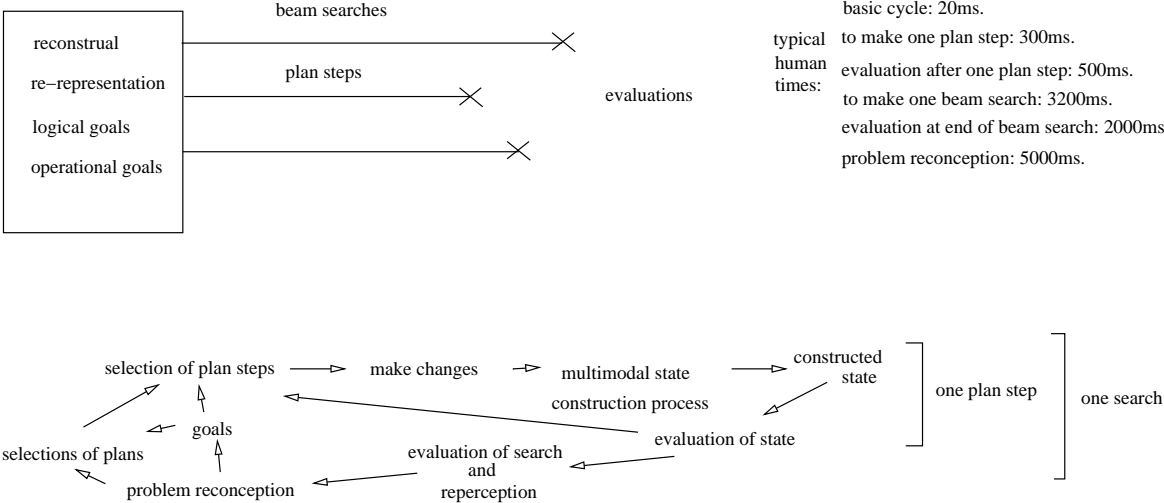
beam searches

reconstrual

re−representation

logical goals

operational goals

plan steps

evaluations

typical human times:

basic cycle: 20ms.

to make one plan step: 300ms.

evaluation after one plan step: 500ms.

to make one beam search: 3200ms.

evaluation at end of beam search: 2000ms

problem reconception: 5000ms.

selection of plan steps

make changes

multimodal state

constructed state

construction process

one plan step

one search

goals

selections of plans

evaluation of state

evaluation of search and reperception

problem reconception